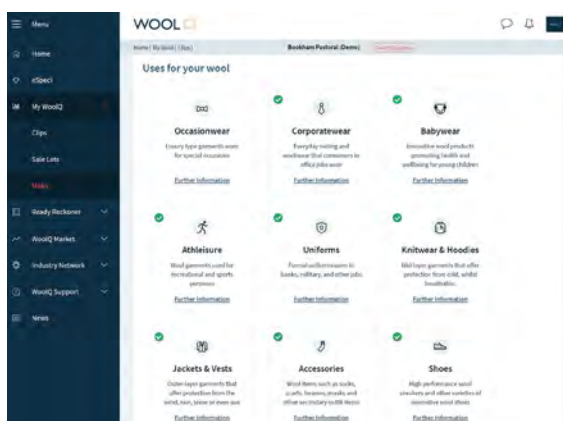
Menu

Home

eSpeci

My WoolQ

Clips

Sale Lots

Wools

Ready Reckoner

WoolQ Market

Industry Network

WoolQ Support

News

WOOL

Home | My Wool | Clips | Bookham Pastoral (Demo) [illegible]

Uses for your wool

Occasionwear

Luxury type garments worn for special occasions

Further Information

Corporatewear

Everyday suiting and workwear that consumers to office jobs wear

Further Information

Babywear

Innovative wool products promoting health and wellbeing for young children

Further Information

Athleisure

Wool garments used for recreational and sports purposes

Further Information

Uniforms

Formal uniforms worn in banks, military, and other jobs

Further Information

Knitwear & Hoodies

Mid layer garments that offer protection from cold, whilst breathable.

Further Information

Jackets & Vests

Outer layer garments that offer protection from the wind, rain, snow or even sun

Further Information

Accessories

Wool items such as socks, scarfs, beanies, masks and other accessory style items

Further Information

Shoes

High performance wool sneakers and other varieties of innovative wool shoes

Further Information